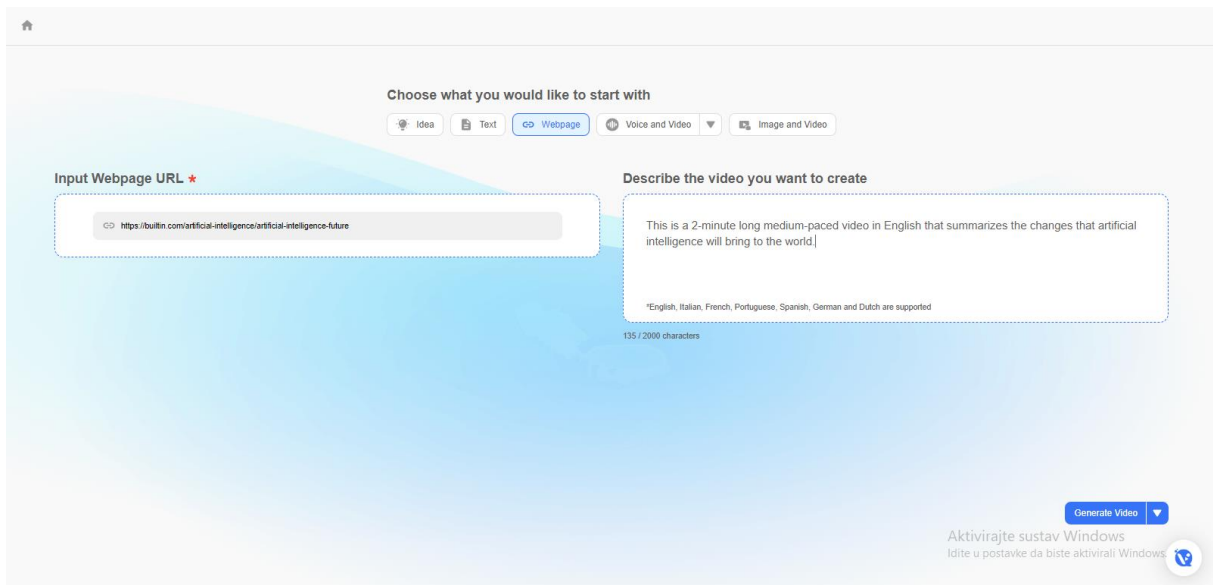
Choose what you would like to start with

Idea | Text | Webpage | Voice and Video | Image and Video

Input Webpage URL *

https://builtin.com/artificial-intelligence/artificial-intelligence-future

Describe the video you want to create

This is a 2-minute long medium-paced video in English that summarizes the changes that artificial intelligence will bring to the world.

*English, Italian, French, Portuguese, Spanish, German and Dutch are supported

135 / 2000 characters

Generate Video

Aktivirajte sustav Windows
Idite u postavke da biste aktivirali Windows.